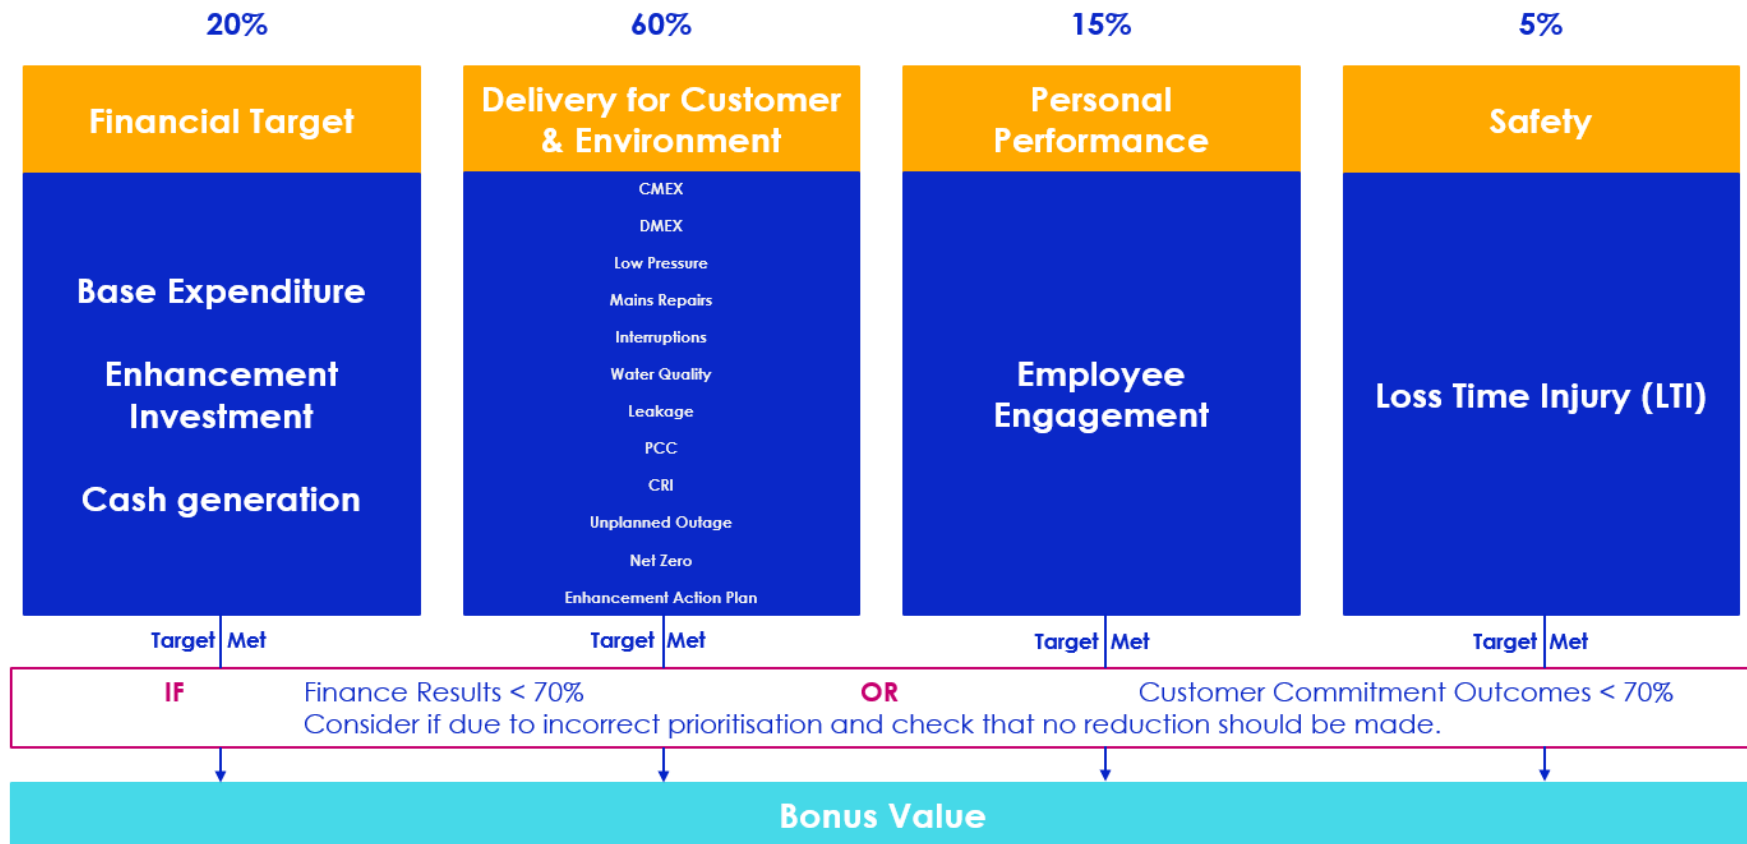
20%

Financial Target

Base Expenditure

Enhancement Investment

Cash generation

Target Met

60%

Delivery for Customer & Environment

CMEX
DMEX
Low Pressure
Mains Repairs
Interruptions
Water Quality
Leakage
PCC
CRI
Unplanned Outage
Net Zero
Enhancement Action Plan

Target Met

15%

Personal Performance

Employee Engagement

Target Met

5%

Safety

Loss Time Injury (LTI)

Target Met

IF Finance Results < 70% OR Customer Commitment Outcomes < 70%
Consider if due to incorrect prioritisation and check that no reduction should be made.

Bonus Value